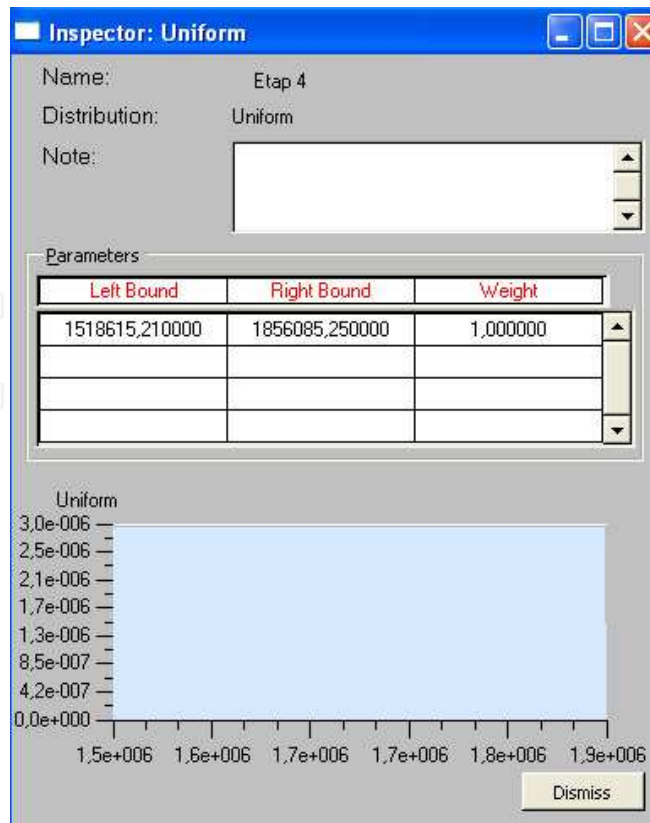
Inspector: Uniform

Name: Etap 4

Distribution: Uniform

Note:

Parameters

| Left Bound | Right Bound | Weight |
|---|---|---|
| 1518615,210000 | 1856085,250000 | 1,000000 |
| | | |
| | | |
| | | |

Uniform

3,0e-006
2,5e-006
2,1e-006
1,7e-006
1,3e-006
8,5e-007
4,2e-007
0,0e+000

1,5e+006 1,6e+006 1,7e+006 1,7e+006 1,8e+006 1,9e+006

Dismiss